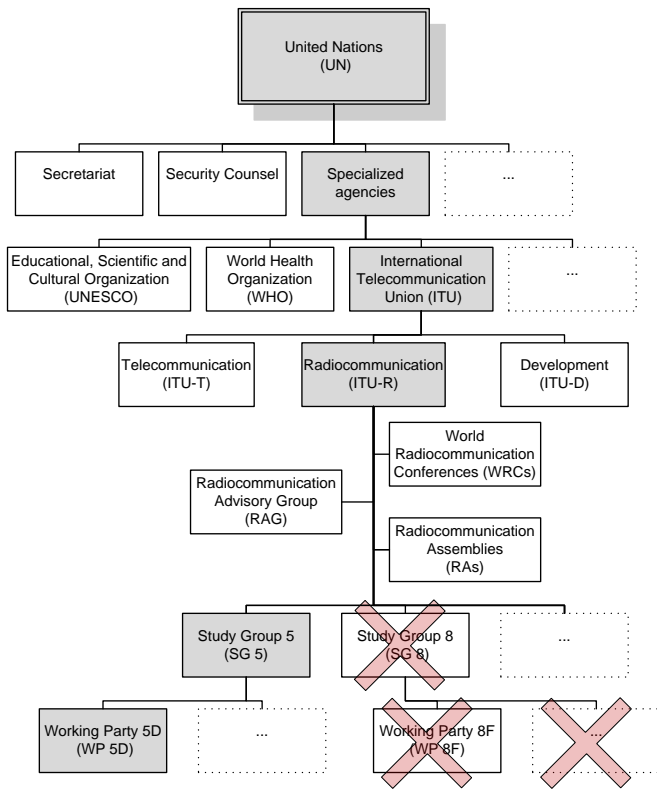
United Nations
(UN)

Secretariat

Security Counsel

Specialized agencies

...

Educational, Scientific and Cultural Organization
(UNESCO)

World Health Organization
(WHO)

International Telecommunication Union (ITU)

...

Telecommunication
(ITU-T)

Radiocommunication
(ITU-R)

Development
(ITU-D)

World Radiocommunication Conferences (WRCs)

Radiocommunication Advisory Group
(RAG)

Radiocommunication Assemblies
(RAs)

Study Group 5
(SG 5)

Study Group 8
(SG 8)

...

Working Party 5D
(WP 5D)

...

Working Party 8F
(WP 8F)

...